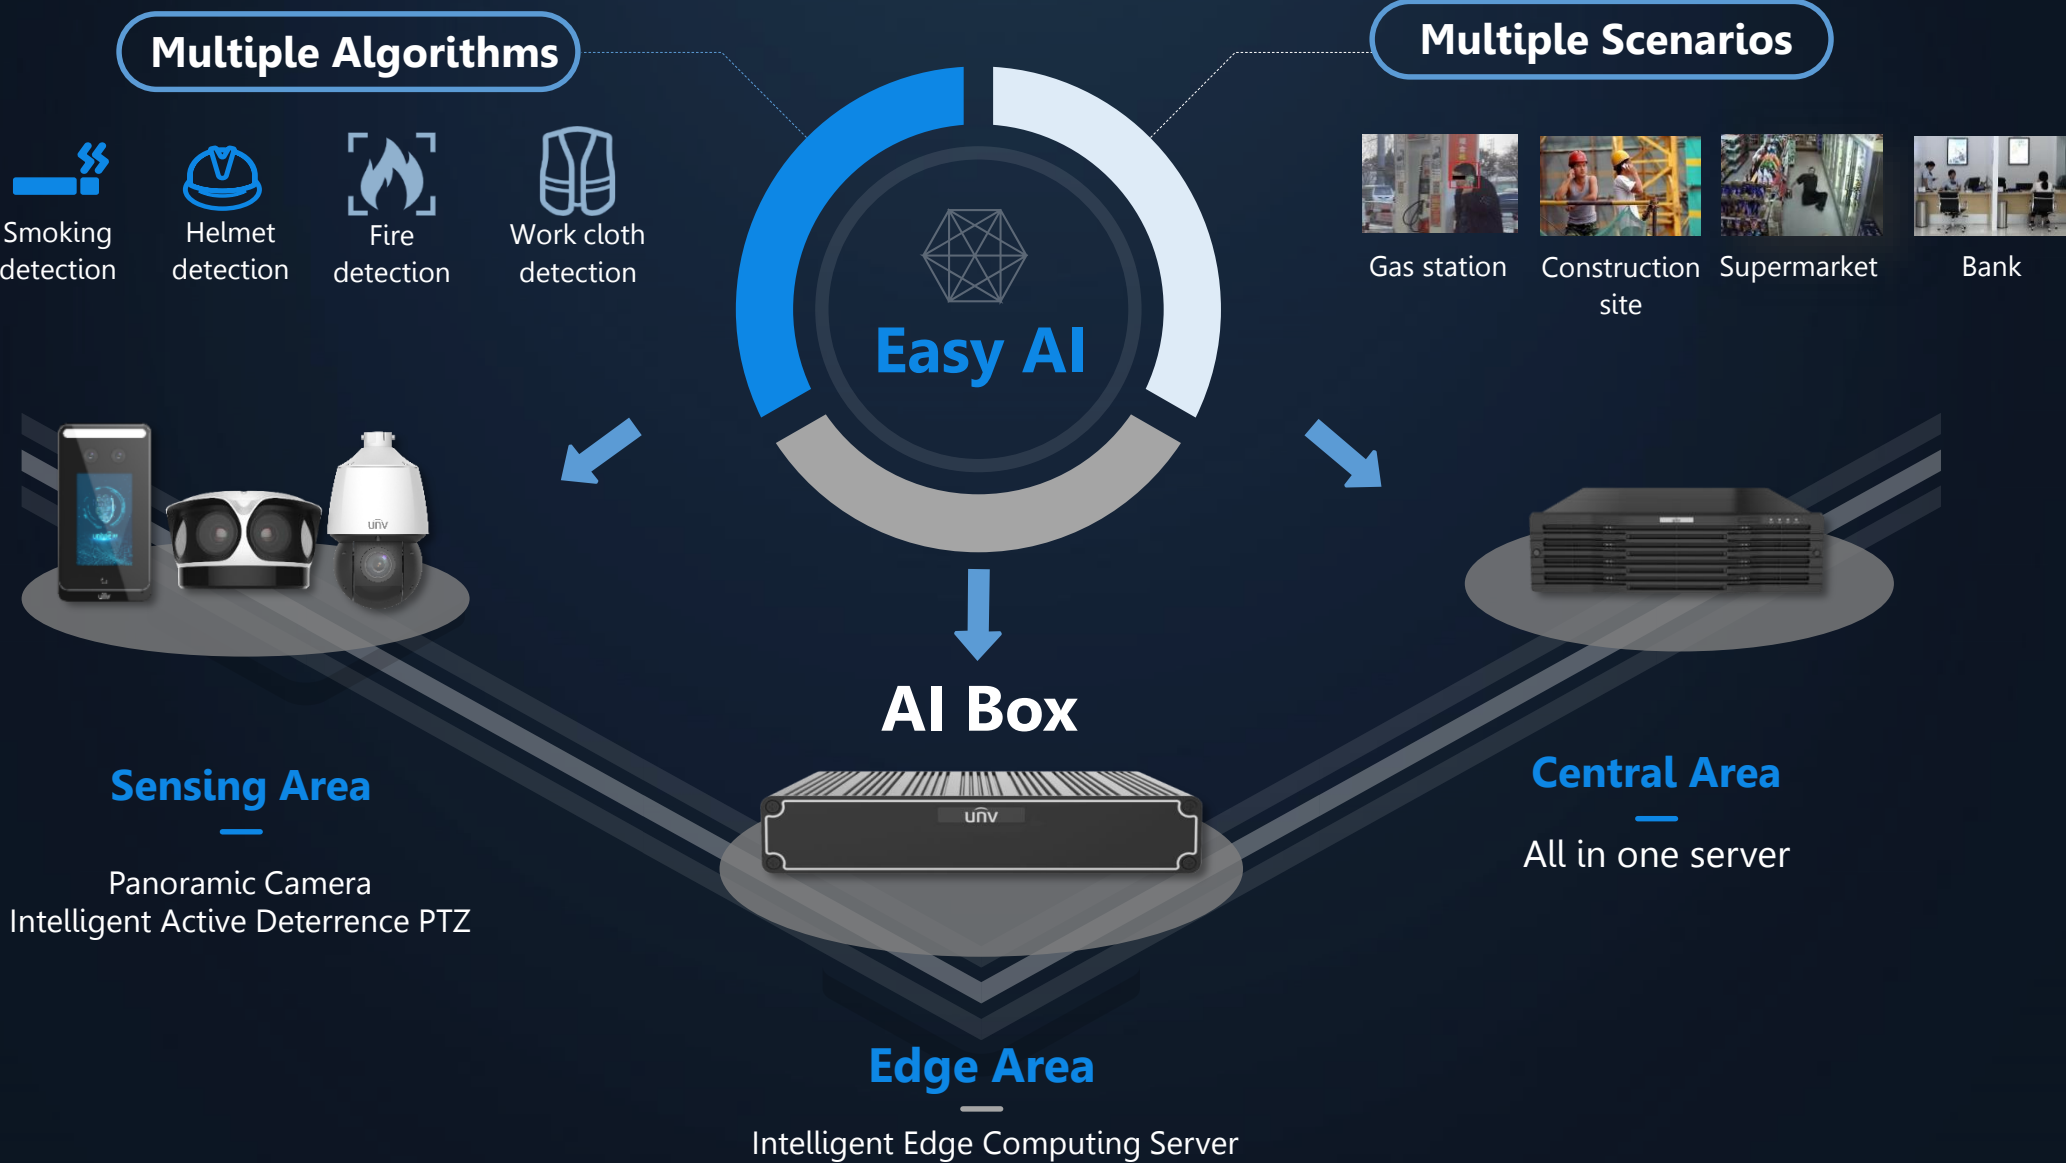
Multiple Algorithms

Smoking detection

Helmet detection

Fire detection

Work cloth detection

Easy AI

Multiple Scenarios

Gas station

Construction site

Supermarket

Bank

unv

AI Box

unv

Sensing Area

Panoramic Camera
Intelligent Active Deterrence PTZ

Central Area

All in one server

Edge Area

Intelligent Edge Computing Server